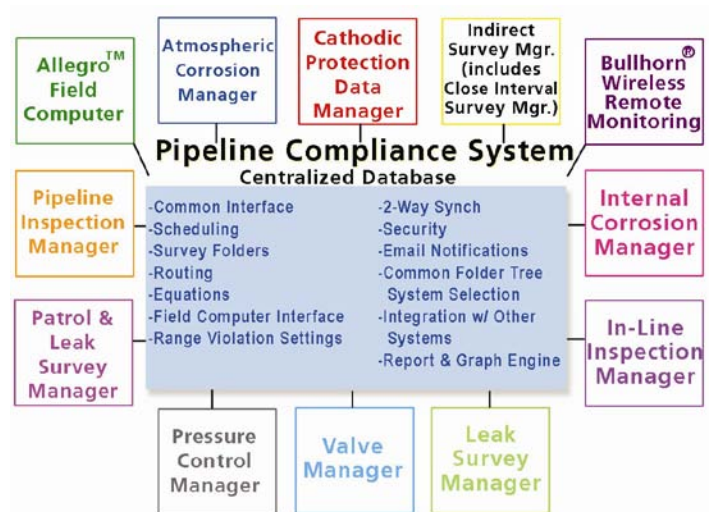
Allegro™ Field Computer

Atmospheric Corrosion Manager

Cathodic Protection Data Manager

Indirect Survey Mgr. (includes Close Interval Survey Mgr.)

Bullhorn® Wireless Remote Monitoring

Pipeline Compliance System

Centralized Database

-Common Interface
-Scheduling
-Survey Folders
-Routing
-Equations
-Field Computer Interface
-Range Violation Settings

-2-Way Synch
-Security
-Email Notifications
-Common Folder Tree System Selection
-Integration w/ Other Systems
-Report & Graph Engine

Pipeline Inspection Manager

Internal Corrosion Manager

Patrol & Leak Survey Manager

In-Line Inspection Manager

Pressure Control Manager

Valve Manager

Leak Survey Manager